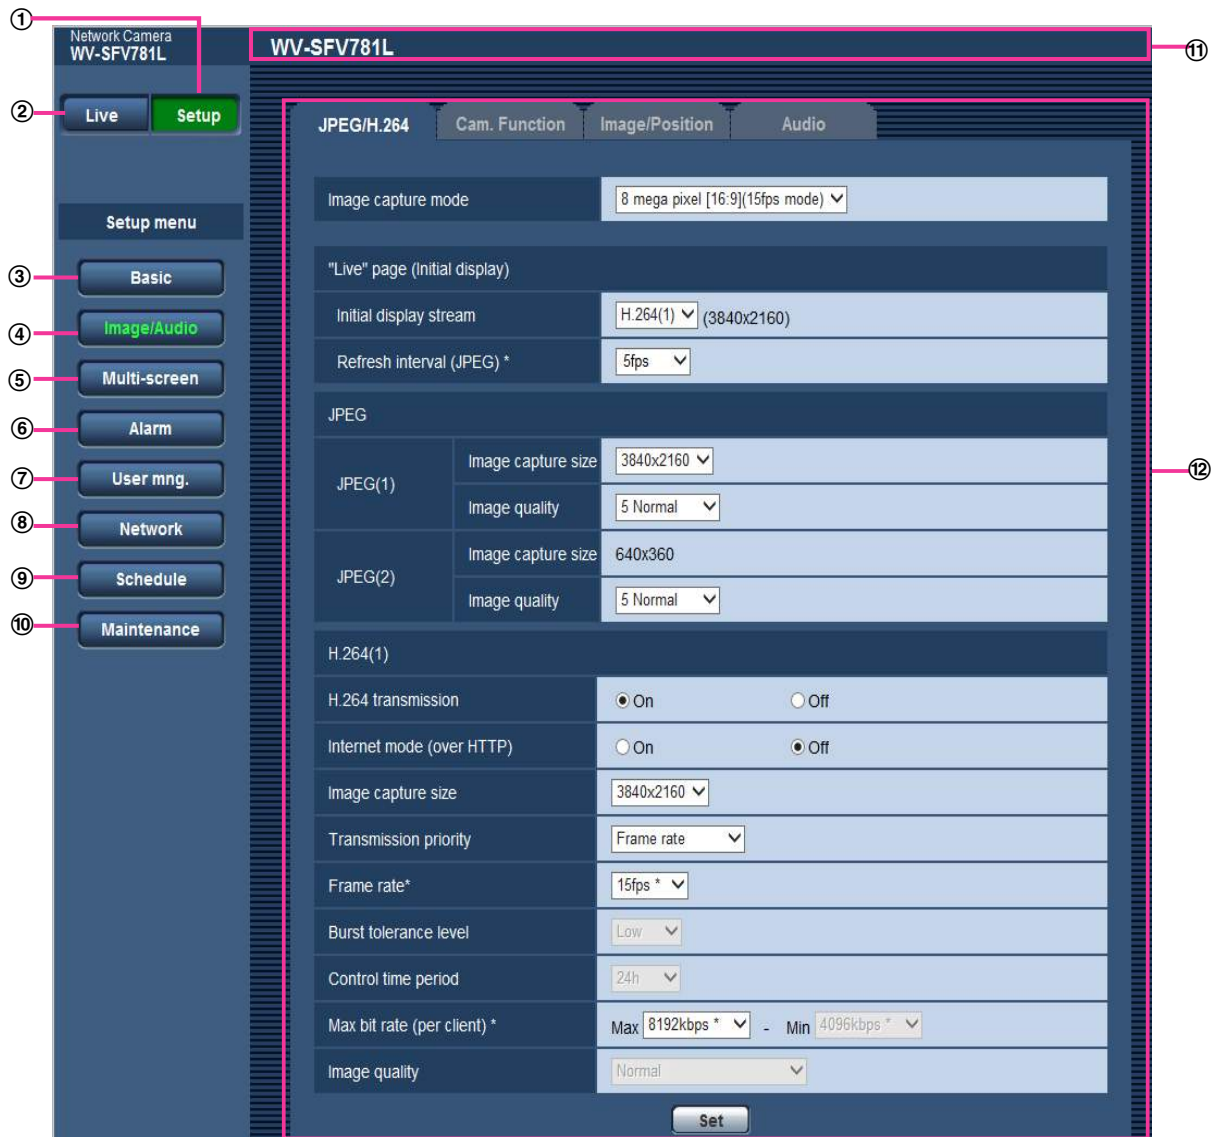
①
Network Camera
WV-SFV781L

WV-SFV781L ⑪

② Live Setup

Setup menu

③ Basic
④ Image/Audio
⑤ Multi-screen
⑥ Alarm
⑦ User mng.
⑧ Network
⑨ Schedule
⑩ Maintenance

JPEG/H.264 | Cam. Function | Image/Position | Audio

⑫

| Image capture mode | 8 mega pixel [16:9](15fps mode) |
|---|---|

"Live" page (Initial display)

| Initial display stream | H.264(1) (3840x2160) |
|---|---|
| Refresh interval (JPEG) * | 5fps |

JPEG

| JPEG(1) | Image capture size | 3840x2160 |
|---|---|---|
| | Image quality | 5 Normal |
| JPEG(2) | Image capture size | 640x360 |
| | Image quality | 5 Normal |

H.264(1)

| H.264 transmission | On | Off |
|---|---|---|
| Internet mode (over HTTP) | On | Off |
| Image capture size | 3840x2160 | |
| Transmission priority | Frame rate | |
| Frame rate* | 15fps * | |
| Burst tolerance level | Low | |
| Control time period | 24h | |
| Max bit rate (per client) * | Max 8192kbps * - Min 4096kbps * | |
| Image quality | Normal | |

Set